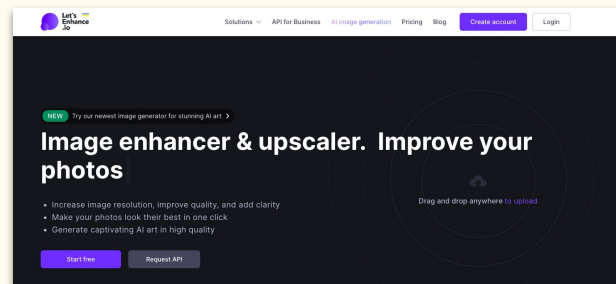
Let's Enhance .io

Solutions API for Business AI image generation Pricing Blog Create account Login

NEW Try our newest image generator for stunning AI art >

Image enhancer & upscaler. Improve your photos

• Increase image resolution, improve quality, and add clarity
• Make your photos look their best in one click
• Generate captivating AI art in high quality

Start free Request API

Drag and drop anywhere to upload